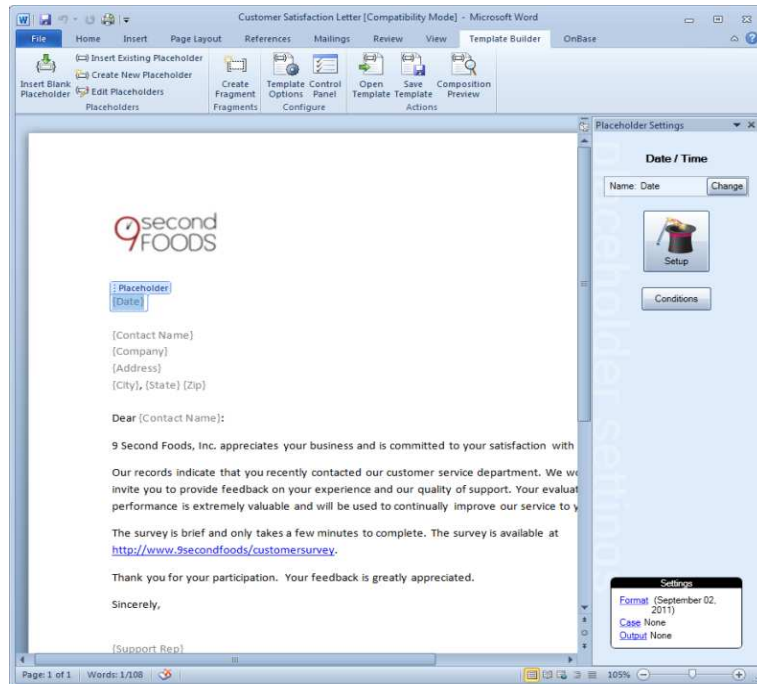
Customer Satisfaction Letter [Compatibility Mode] - Microsoft Word

File Home Insert Page Layout References Mailings Review View Template Builder OnBase

Insert Blank Placeholder
Insert Existing Placeholder
Create New Placeholder
Edit Placeholders
Placeholders
Create Fragment
Fragments
Template Options
Control Panel
Configure
Open Template
Save Template
Composition Preview
Actions

Placeholder Settings

Date / Time

Name: Date
Change

Setup

Conditions

Placeholder settings

9second FOODS

Placeholder
{Date}

{Contact Name}
{Company}
{Address}
{City}, {State} {Zip}

Dear {Contact Name}:

9 Second Foods, Inc. appreciates your business and is committed to your satisfaction with

Our records indicate that you recently contacted our customer service department. We we invite you to provide feedback on your experience and our quality of support. Your evaluat performance is extremely valuable and will be used to continually improve our service to y

The survey is brief and only takes a few minutes to complete. The survey is available at http://www.9secondfoods/customersurvey.

Thank you for your participation. Your feedback is greatly appreciated.

Sincerely,

{Support Rep}

Settings
Format (September 02, 2011)
Case None
Output None

Page: 1 of 1 Words: 1/108 105%